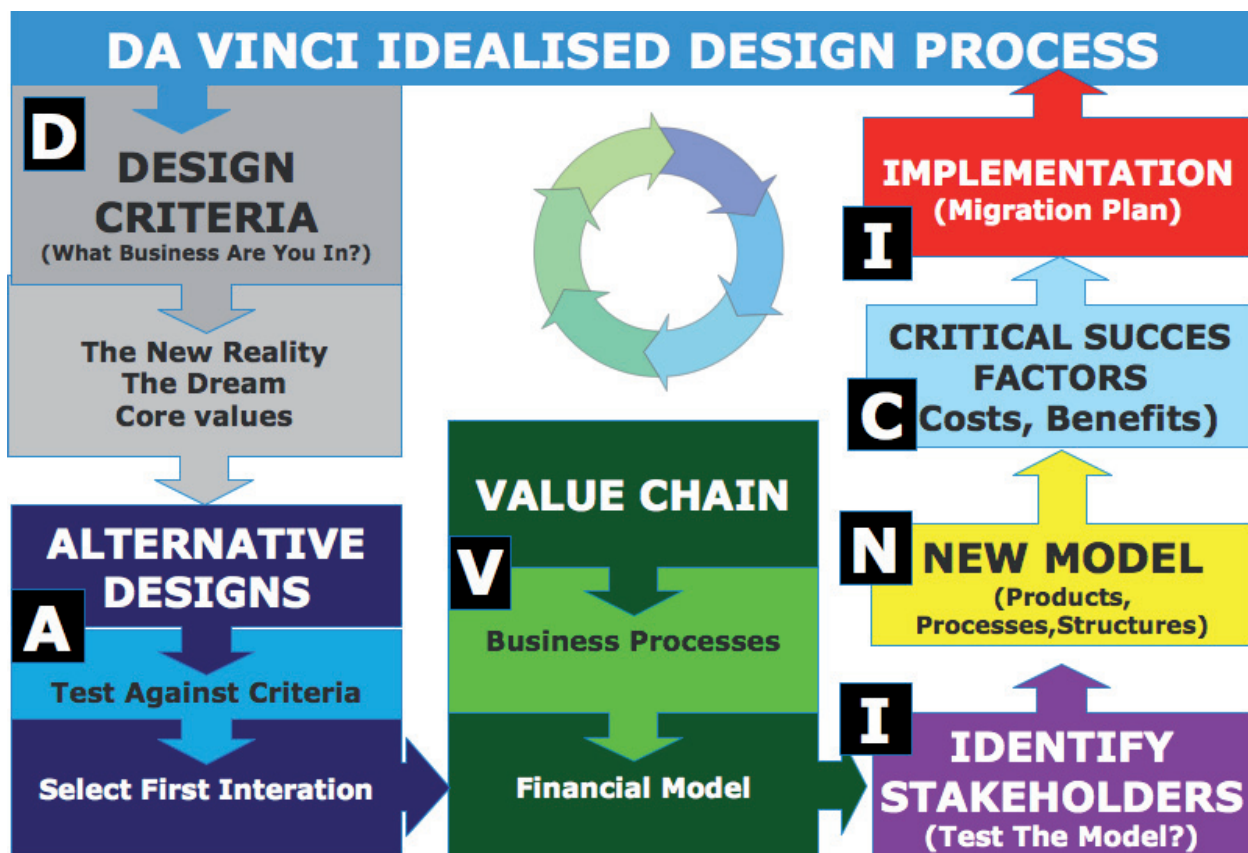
DA VINCI IDEALISED DESIGN PROCESS

D

DESIGN CRITERIA
(What Business Are You In?)

The New Reality
The Dream
Core values

ALTERNATIVE DESIGNS

A

Test Against Criteria

Select First Interation

VALUE CHAIN

V

Business Processes

Financial Model

IMPLEMENTATION
(Migration Plan)

I

CRITICAL SUCCES FACTORS
C Costs, Benefits)

N

NEW MODEL
(Products, Processes,Structures)

I

IDENTIFY STAKEHOLDERS
(Test The Model?)